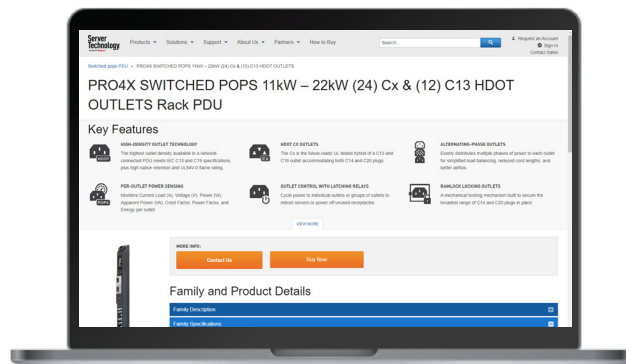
Server Technology

Products ▾ Solutions ▾ Support ▾ About Us ▾ Partners ▾ How to Buy

Search...

Request an Account
Sign In
Contact Sales

Switched pops PDU » PRO4X SWITCHED POPS 11kW – 22kW (24) Cx & (12) C13 HDOT OUTLETS

PRO4X SWITCHED POPS 11kW – 22kW (24) Cx & (12) C13 HDOT OUTLETS Rack PDU

Key Features

HDOT

HIGH-DENSITY OUTLET TECHNOLOGY
The highest outlet density available in a network-connected PDU meets IEC C13 and C19 specifications, plus high native retention and UL94V-0 flame rating.

Cx

HDOT CX OUTLETS
The Cx is the future-ready UL tested hybrid of a C13 and C19 outlet accommodating both C14 and C20 plugs.

ALTERNATING-PHASE OUTLETS
Evenly distributes multiple phases of power to each outlet for simplified load balancing, reduced cord lengths, and better airflow.

POPS

PER-OUTLET POWER SENSING
Monitors Current Load (A), Voltage (V), Power (W), Apparent Power (VA), Crest Factor, Power Factor, and Energy per outlet.

OUTLET CONTROL WITH LATCHING RELAYS
Cycle power to individual outlets or groups of outlets to reboot servers or power off unused receptacles.

RAMLOCK LOCKING OUTLETS
A mechanical locking mechanism built to secure the broadest range of C14 and C20 plugs in place.

VIEW MORE

MORE INFO:

Contact Us

Buy Now

Family and Product Details

Family Description

Family Specifications